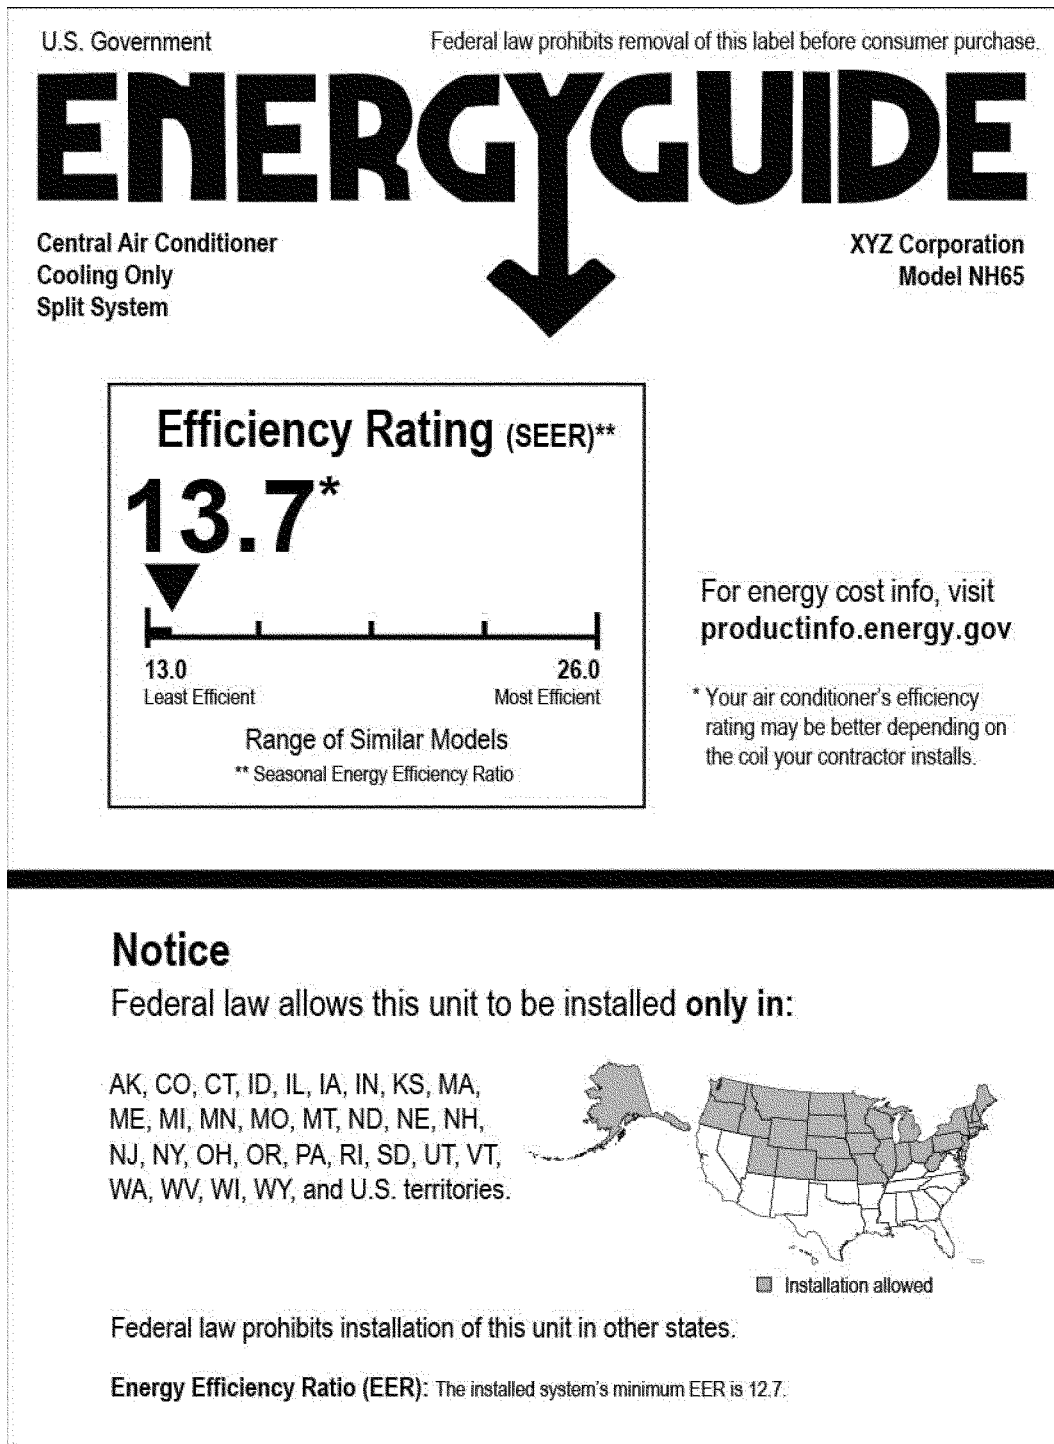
U.S. Government

Federal law prohibits removal of this label before consumer purchase.

ENERGYGUIDE

Central Air Conditioner
Cooling Only
Split System

XYZ Corporation
Model NH65

Efficiency Rating (SEER)**

13.7*

13.0
Least Efficient

26.0
Most Efficient

Range of Similar Models

** Seasonal Energy Efficiency Ratio

For energy cost info, visit
productinfo.energy.gov

* Your air conditioner's efficiency rating may be better depending on the coil your contractor installs.

Notice

Federal law allows this unit to be installed **only in**:

AK, CO, CT, ID, IL, IA, IN, KS, MA, ME, MI, MN, MO, MT, ND, NE, NH, NJ, NY, OH, OR, PA, RI, SD, UT, VT, WA, WV, WI, WY, and U.S. territories.

Installation allowed

Federal law prohibits installation of this unit in other states.

**Energy Efficiency Ratio (EER):** The installed system's minimum EER is 12.7.